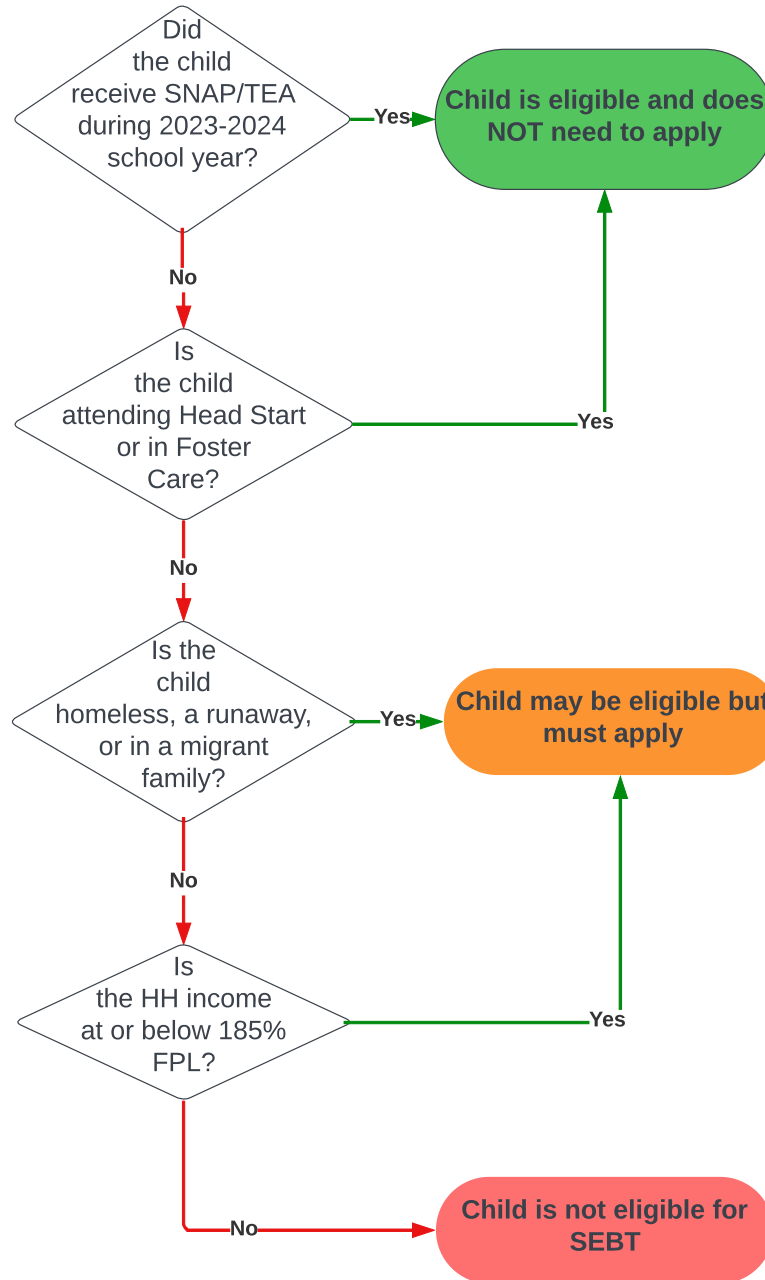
Did the child receive SNAP/TEA during 2023-2024 school year?

Yes

Child is eligible and does NOT need to apply

No

Is the child attending Head Start or in Foster Care?

Yes

No

Is the child homeless, a runaway, or in a migrant family?

Yes

Child may be eligible but must apply

No

Is the HH income at or below 185% FPL?

Yes

No

Child is not eligible for SEBT